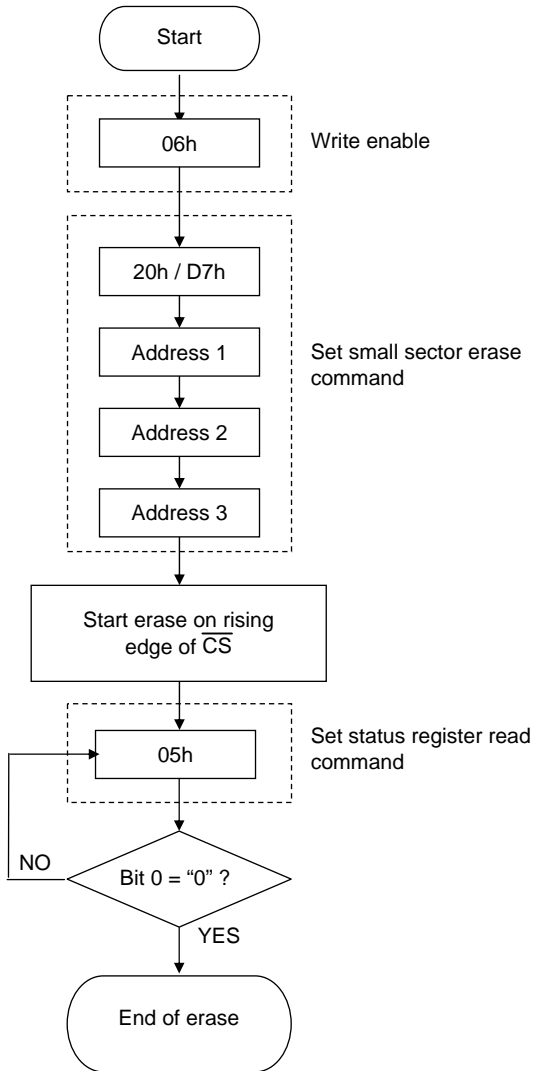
Start

06h

Write enable

20h / D7h

Address 1

Set small sector erase command

Address 2

Address 3

Start erase on rising edge of $\overline{CS}$

05h

Set status register read command

NO

Bit 0 = “0” ?

YES

End of erase